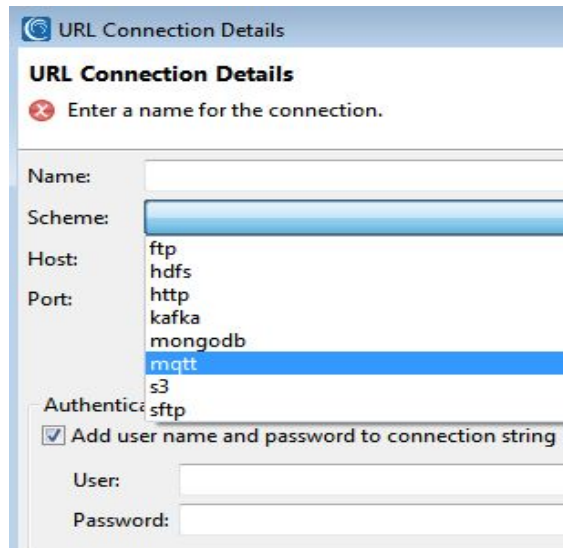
URL Connection Details

URL Connection Details

Enter a name for the connection.

Name:

Scheme:

Host:

Port:

ftp
hdfs
http
kafka
mongodb
mqtt
s3
sftp

Authentica

Add user name and password to connection string

User:

Password: